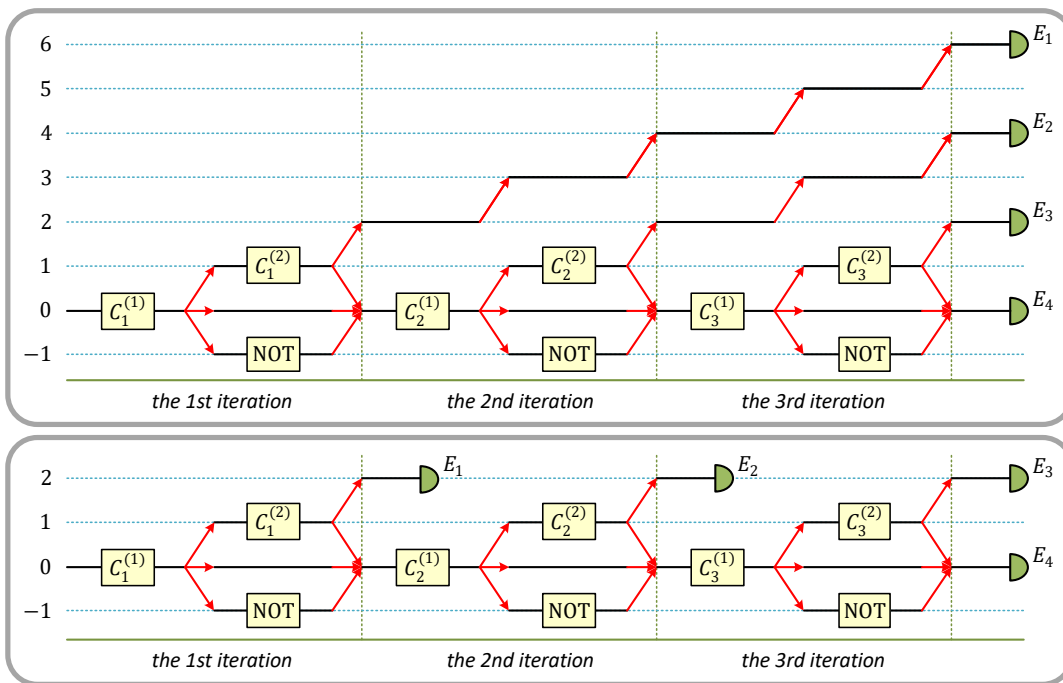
6
5
4
3
2
1
0
−1

$E_1$
$E_2$
$E_3$
$E_4$

$C_1^{(1)}$ $C_1^{(2)}$ NOT
$C_2^{(1)}$ $C_2^{(2)}$ NOT
$C_3^{(1)}$ $C_3^{(2)}$ NOT

the 1st iteration
the 2nd iteration
the 3rd iteration

2
1
0
−1

$E_1$
$E_2$
$E_3$
$E_4$

$C_1^{(1)}$ $C_1^{(2)}$ NOT
$C_2^{(1)}$ $C_2^{(2)}$ NOT
$C_3^{(1)}$ $C_3^{(2)}$ NOT

the 1st iteration
the 2nd iteration
the 3rd iteration